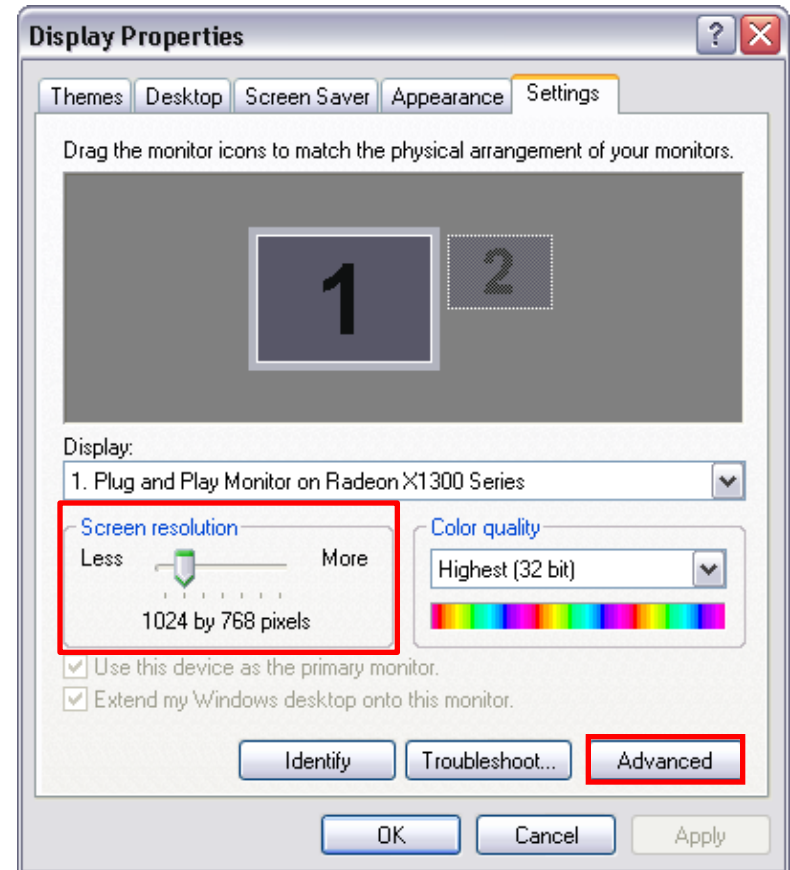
Display Properties

?

Themes | Desktop | Screen Saver | Appearance | Settings

Drag the monitor icons to match the physical arrangement of your monitors.

1

2

Display:

1. Plug and Play Monitor on Radeon X1300 Series

Screen resolution

Less

More

1024 by 768 pixels

Color quality

Highest (32 bit)

Use this device as the primary monitor.

Extend my Windows desktop onto this monitor.

Identify

Troubleshoot...

Advanced

OK

Cancel

Apply